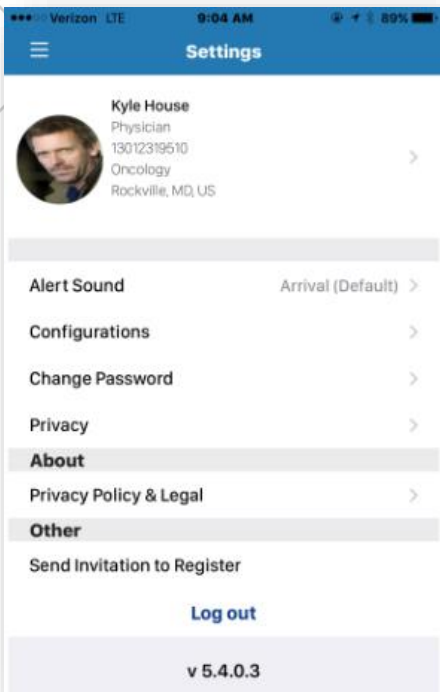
Verizon LTE 9:04 AM 89%

Settings

Kyle House
Physician
13012319510
Oncology
Rockville, MD, US

Alert Sound Arrival (Default)

Configurations

Change Password

Privacy

About

Privacy Policy & Legal

Other

Send Invitation to Register

Log out

v 5.4.0.3